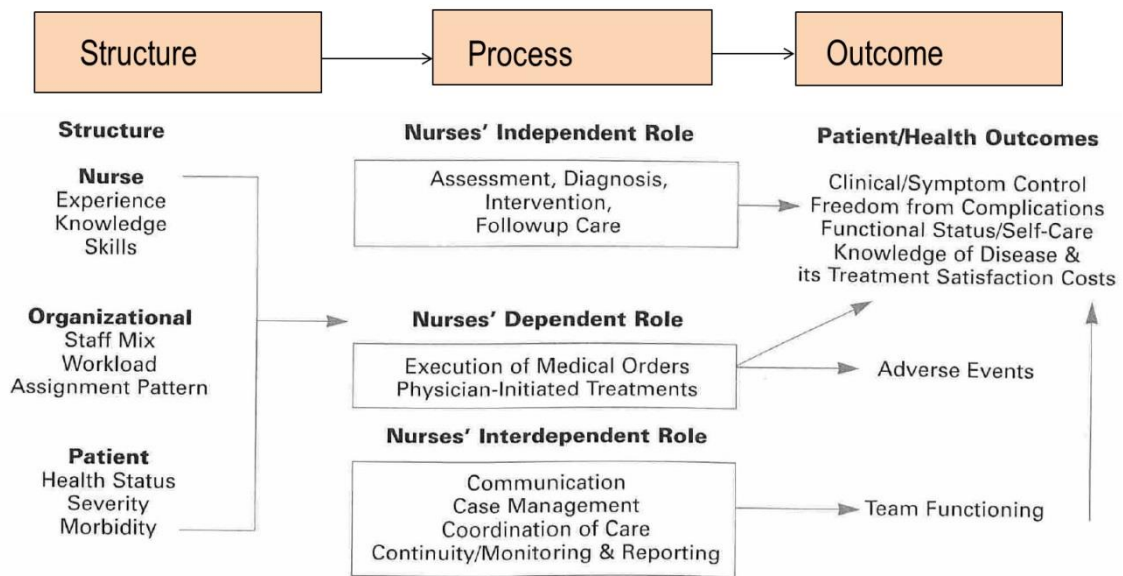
Structure

Process

Outcome

Structure

Nurse
Experience
Knowledge
Skills

Organizational
Staff Mix
Workload
Assignment Pattern

Patient
Health Status
Severity
Morbidity

Nurses' Independent Role

Assessment, Diagnosis, Intervention, Followup Care

Nurses' Dependent Role

Execution of Medical Orders
Physician-Initiated Treatments

Nurses' Interdependent Role

Communication
Case Management
Coordination of Care
Continuity/Monitoring & Reporting

Patient/Health Outcomes

Clinical/Symptom Control
Freedom from Complications
Functional Status/Self-Care
Knowledge of Disease & its Treatment Satisfaction Costs

Adverse Events

Team Functioning